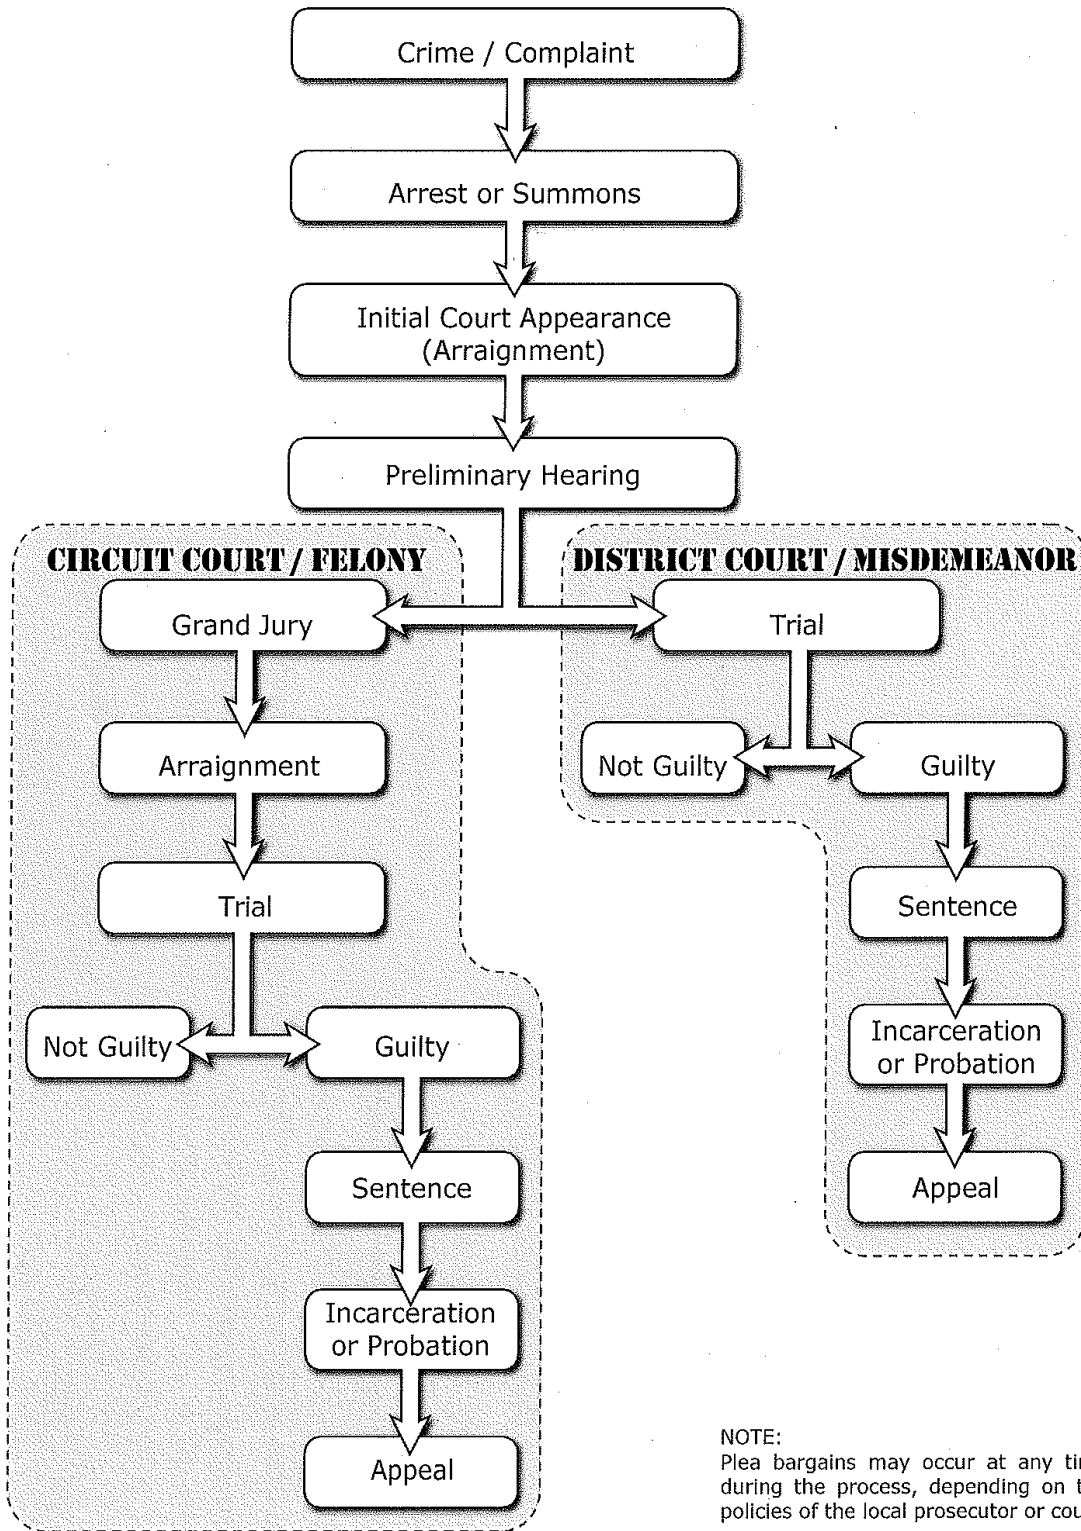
Crime / Complaint

Arrest or Summons

Initial Court Appearance (Arraignment)

Preliminary Hearing

CIRCUIT COURT / FELONY

Grand Jury

Arraignment

Trial

Not Guilty

Guilty

Sentence

Incarceration or Probation

Appeal

DISTRICT COURT / MISDEMEANOR

Trial

Not Guilty

Guilty

Sentence

Incarceration or Probation

Appeal

NOTE:
Plea bargains may occur at any ti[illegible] during the process, depending on t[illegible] policies of the local prosecutor or cou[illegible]